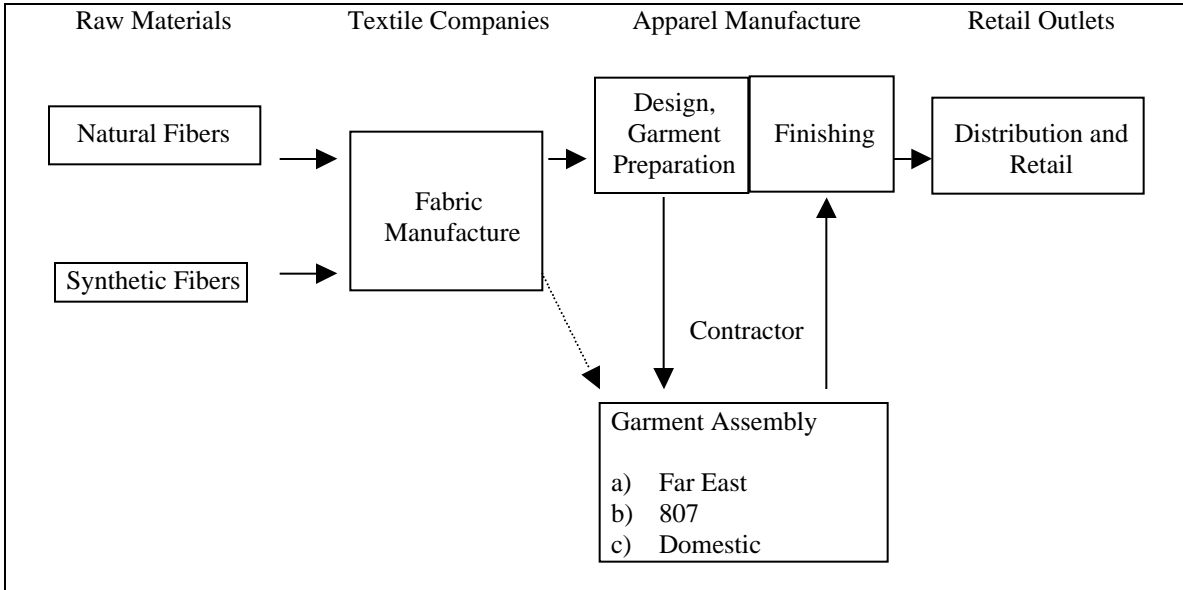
Raw Materials

Textile Companies

Apparel Manufacture

Retail Outlets

Natural Fibers

Synthetic Fibers

Fabric Manufacture

Design, Garment Preparation

Finishing

Distribution and Retail

Contractor

Garment Assembly

a) Far East
b) 807
c) Domestic